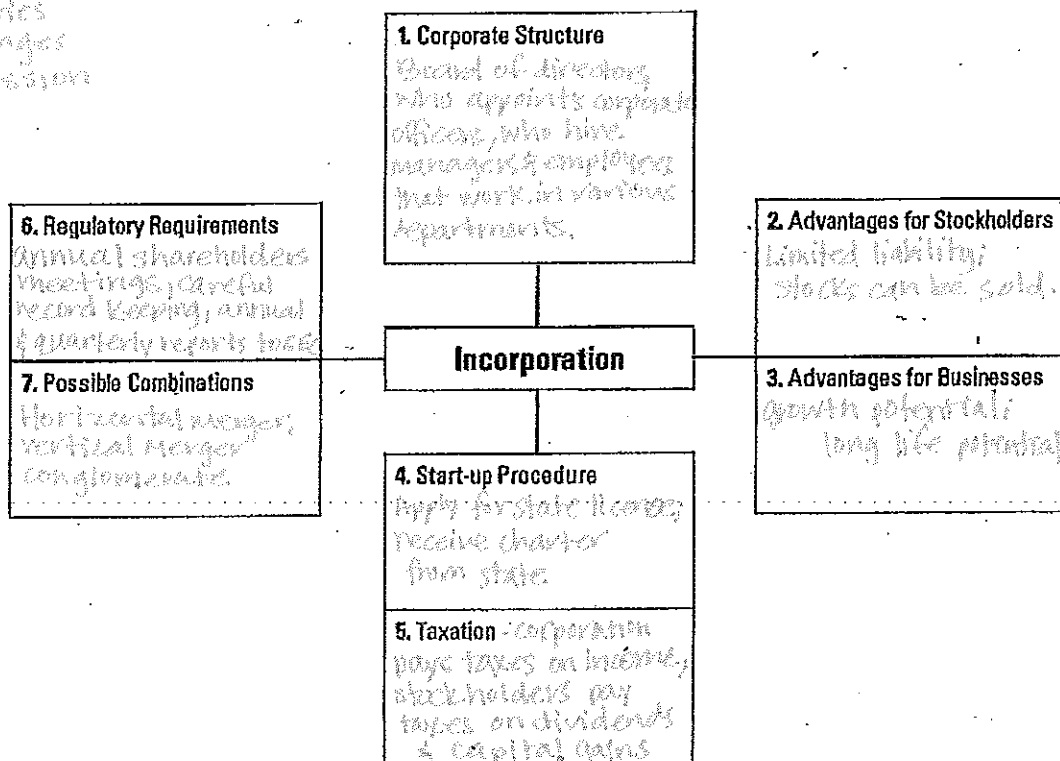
ites
ages
ession

1. Corporate Structure
Board of directors, who appoints corporate officers, who hire managers & employees that work in various departments.

6. Regulatory Requirements
Annual shareholders meetings, careful record keeping, annual & quarterly reports to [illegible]

2. Advantages for Stockholders
Limited liability; stocks can be sold.

Incorporation

7. Possible Combinations
Horizontal merger; vertical merger conglomerates

3. Advantages for Businesses
growth potential; long life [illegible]

4. Start-up Procedure
Apply for state license; receive charter from state.

5. Taxation - corporation pays taxes on income; stockholders pay taxes on dividends & capital gains